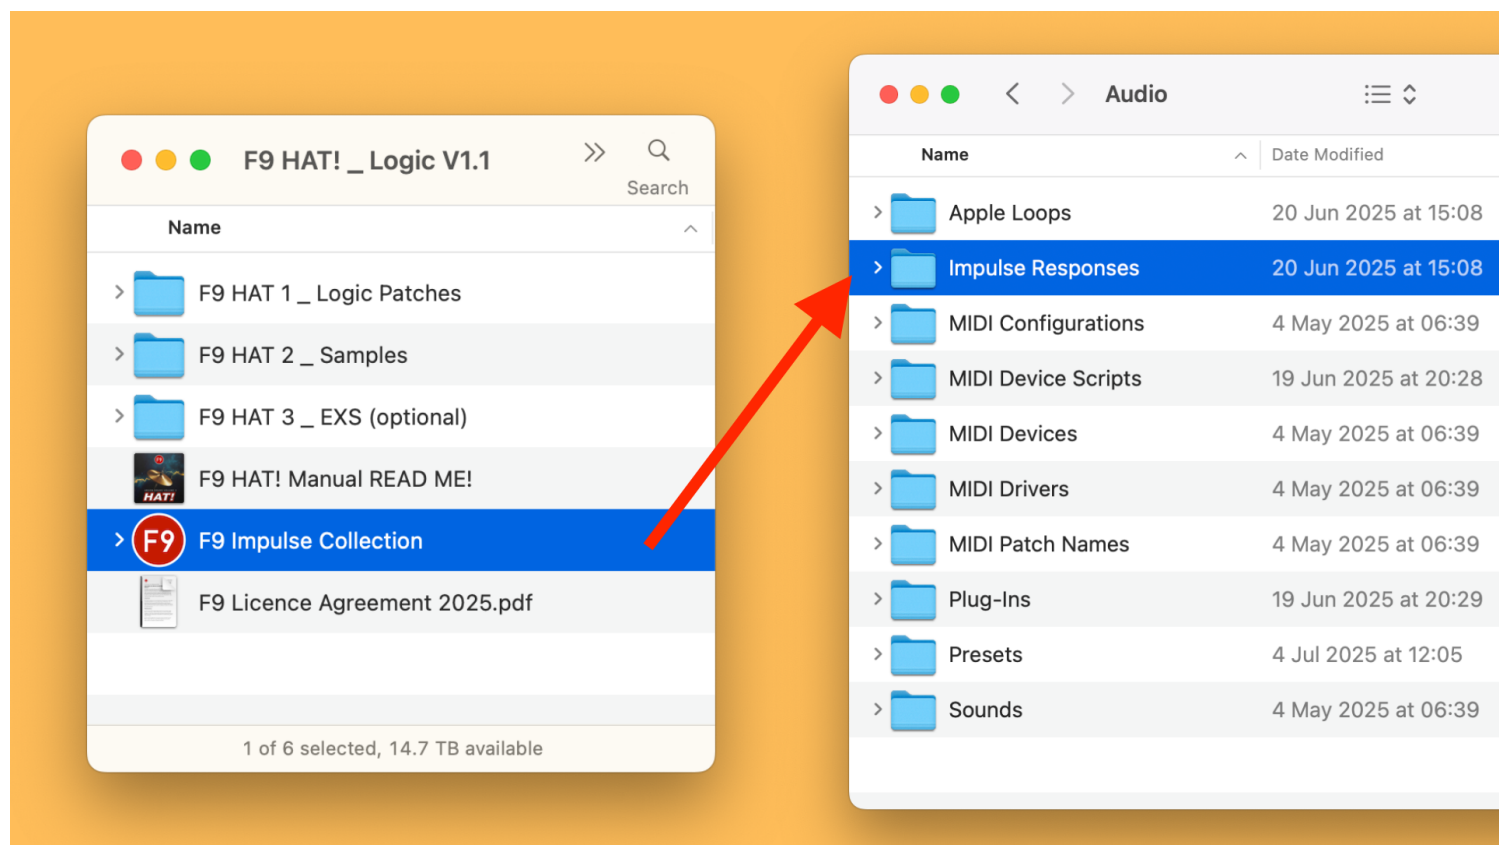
F9 HAT! _ Logic V1.1

Search

Name

F9 HAT 1 _ Logic Patches
F9 HAT 2 _ Samples
F9 HAT 3 _ EXS (optional)
HAT! F9 HAT! Manual READ ME!
F9 F9 Impulse Collection
F9 Licence Agreement 2025.pdf

1 of 6 selected, 14.7 TB available

Audio

| Name | Date Modified |
|---|---|
| Apple Loops | 20 Jun 2025 at 15:08 |
| Impulse Responses | 20 Jun 2025 at 15:08 |
| MIDI Configurations | 4 May 2025 at 06:39 |
| MIDI Device Scripts | 19 Jun 2025 at 20:28 |
| MIDI Devices | 4 May 2025 at 06:39 |
| MIDI Drivers | 4 May 2025 at 06:39 |
| MIDI Patch Names | 4 May 2025 at 06:39 |
| Plug-Ins | 19 Jun 2025 at 20:29 |
| Presets | 4 Jul 2025 at 12:05 |
| Sounds | 4 May 2025 at 06:39 |